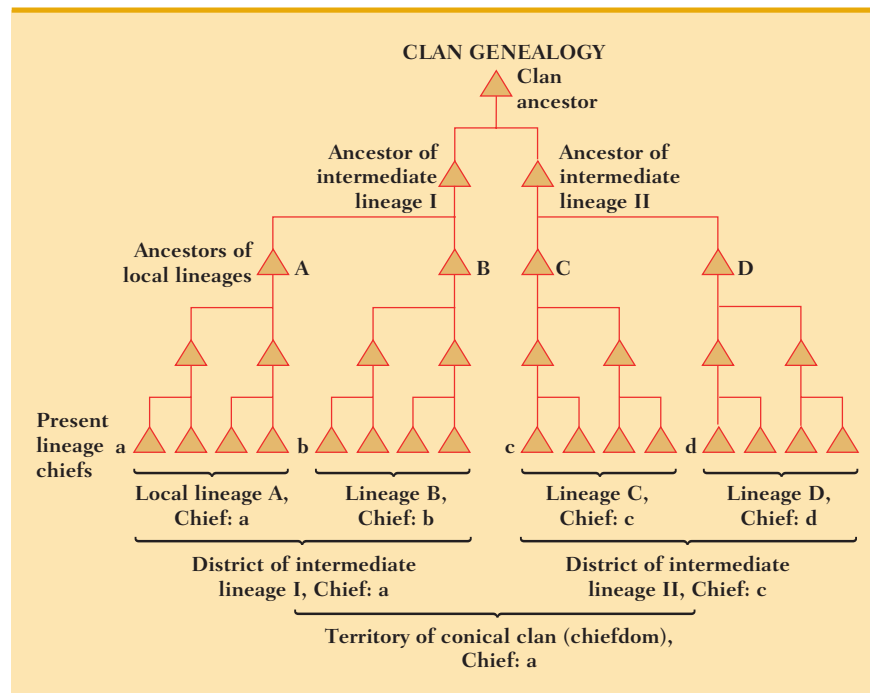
CLAN GENEALOGY

Clan ancestor

Ancestor of intermediate lineage I

Ancestor of intermediate lineage II

Ancestors of local lineages

A

B

C

D

Present lineage chiefs

a

b

c

d

Local lineage A, Chief: a

Lineage B, Chief: b

Lineage C, Chief: c

Lineage D, Chief: d

District of intermediate lineage I, Chief: a

District of intermediate lineage II, Chief: c

Territory of conical clan (chiefdom), Chief: a